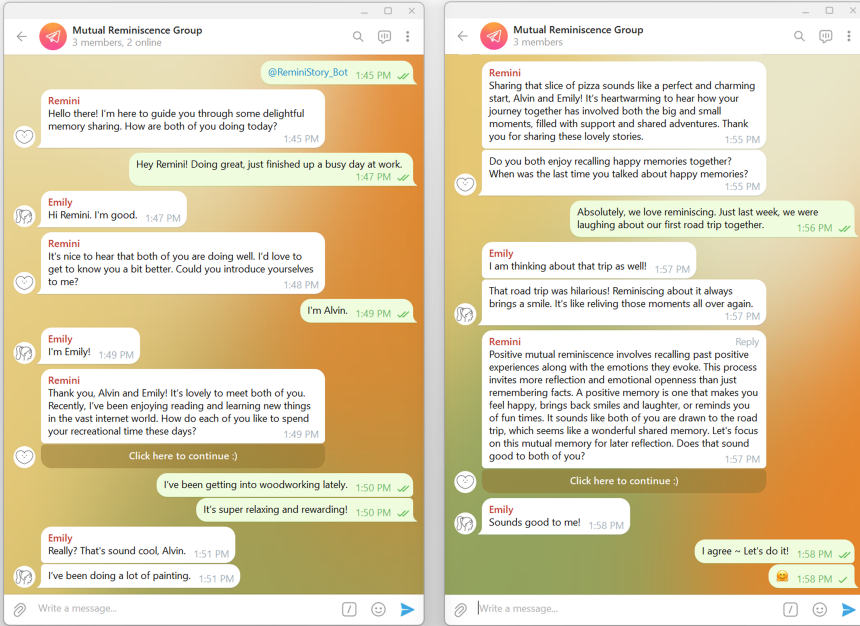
Mutual Reminiscence Group
3 members, 2 online

@ReminiStory_Bot 1:45 PM

Remini
Hello there! I'm here to guide you through some delightful memory sharing. How are both of you doing today? 1:45 PM

Hey Remini! Doing great, just finished up a busy day at work. 1:47 PM

Emily
Hi Remini. I'm good. 1:47 PM

Remini
It's nice to hear that both of you are doing well. I'd love to get to know you a bit better. Could you introduce yourselves to me? 1:48 PM

I'm Alvin. 1:49 PM

Emily
I'm Emily! 1:49 PM

Remini
Thank you, Alvin and Emily! It's lovely to meet both of you. Recently, I've been enjoying reading and learning new things in the vast internet world. How do each of you like to spend your recreational time these days? 1:49 PM

Click here to continue :)

I've been getting into woodworking lately. 1:50 PM

It's super relaxing and rewarding! 1:50 PM

Emily
Really? That's sound cool, Alvin. 1:51 PM

I've been doing a lot of painting. 1:51 PM

Write a message...

Mutual Reminiscence Group
3 members

Remini
Sharing that slice of pizza sounds like a perfect and charming start, Alvin and Emily! It's heartwarming to hear how your journey together has involved both the big and small moments, filled with support and shared adventures. Thank you for sharing these lovely stories. 1:55 PM

Do you both enjoy recalling happy memories together? When was the last time you talked about happy memories? 1:55 PM

Absolutely, we love reminiscing. Just last week, we were laughing about our first road trip together. 1:56 PM

Emily
I am thinking about that trip as well! 1:57 PM

That road trip was hilarious! Reminiscing about it always brings a smile. It's like reliving those moments all over again. 1:57 PM

Remini
Reply
Positive mutual reminiscence involves recalling past positive experiences along with the emotions they evoke. This process invites more reflection and emotional openness than just remembering facts. A positive memory is one that makes you feel happy, brings back smiles and laughter, or reminds you of fun times. It sounds like both of you are drawn to the road trip, which seems like a wonderful shared memory. Let's focus on this mutual memory for later reflection. Does that sound good to both of you? 1:57 PM

Click here to continue :)

Emily
Sounds good to me! 1:58 PM

I agree ~ Let's do it! 1:58 PM

1:58 PM

Write a message...